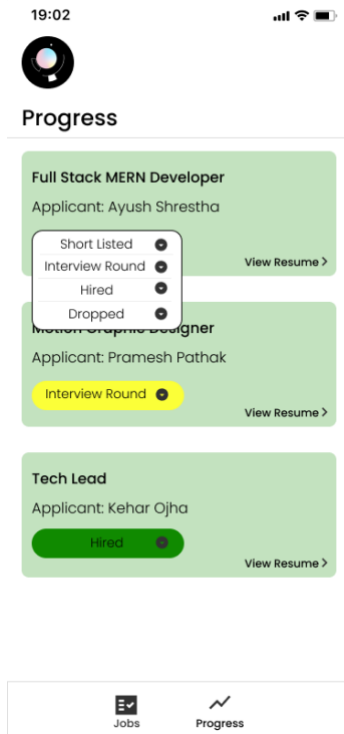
19:02

Progress

Full Stack MERN Developer

Applicant: Ayush Shrestha

Short Listed
Interview Round
Hired
Dropped

View Resume >

Motion Graphic Designer

Applicant: Pramesh Pathak

Interview Round

View Resume >

Tech Lead

Applicant: Kehar Ojha

Hired

View Resume >

Jobs
Progress